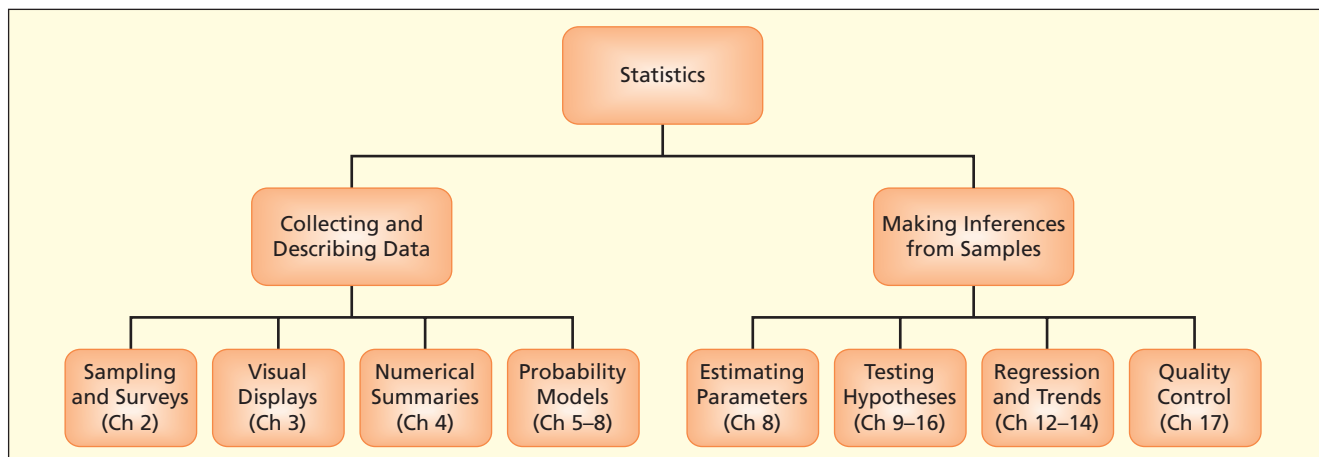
Statistics

Collecting and Describing Data

Making Inferences from Samples

Sampling and Surveys (Ch 2)

Visual Displays (Ch 3)

Numerical Summaries (Ch 4)

Probability Models (Ch 5–8)

Estimating Parameters (Ch 8)

Testing Hypotheses (Ch 9–16)

Regression and Trends (Ch 12–14)

Quality Control (Ch 17)